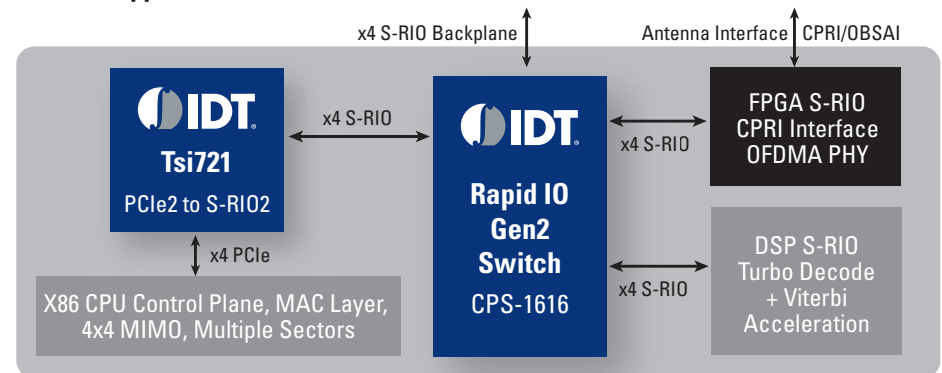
x4 S-RIO Backplane

Antenna Interface CPRI/OBSAI

IDT

Tsi721

PCIe2 to S-RIO2

x4 S-RIO

IDT

Rapid IO Gen2 Switch

CPS-1616

x4 S-RIO

FPGA S-RIO
CPRI Interface
OFDMA PHY

x4 PCIe

DSP S-RIO
Turbo Decode
+ Viterbi
Acceleration

x4 S-RIO

X86 CPU Control Plane, MAC Layer,
4x4 MIMO, Multiple Sectors